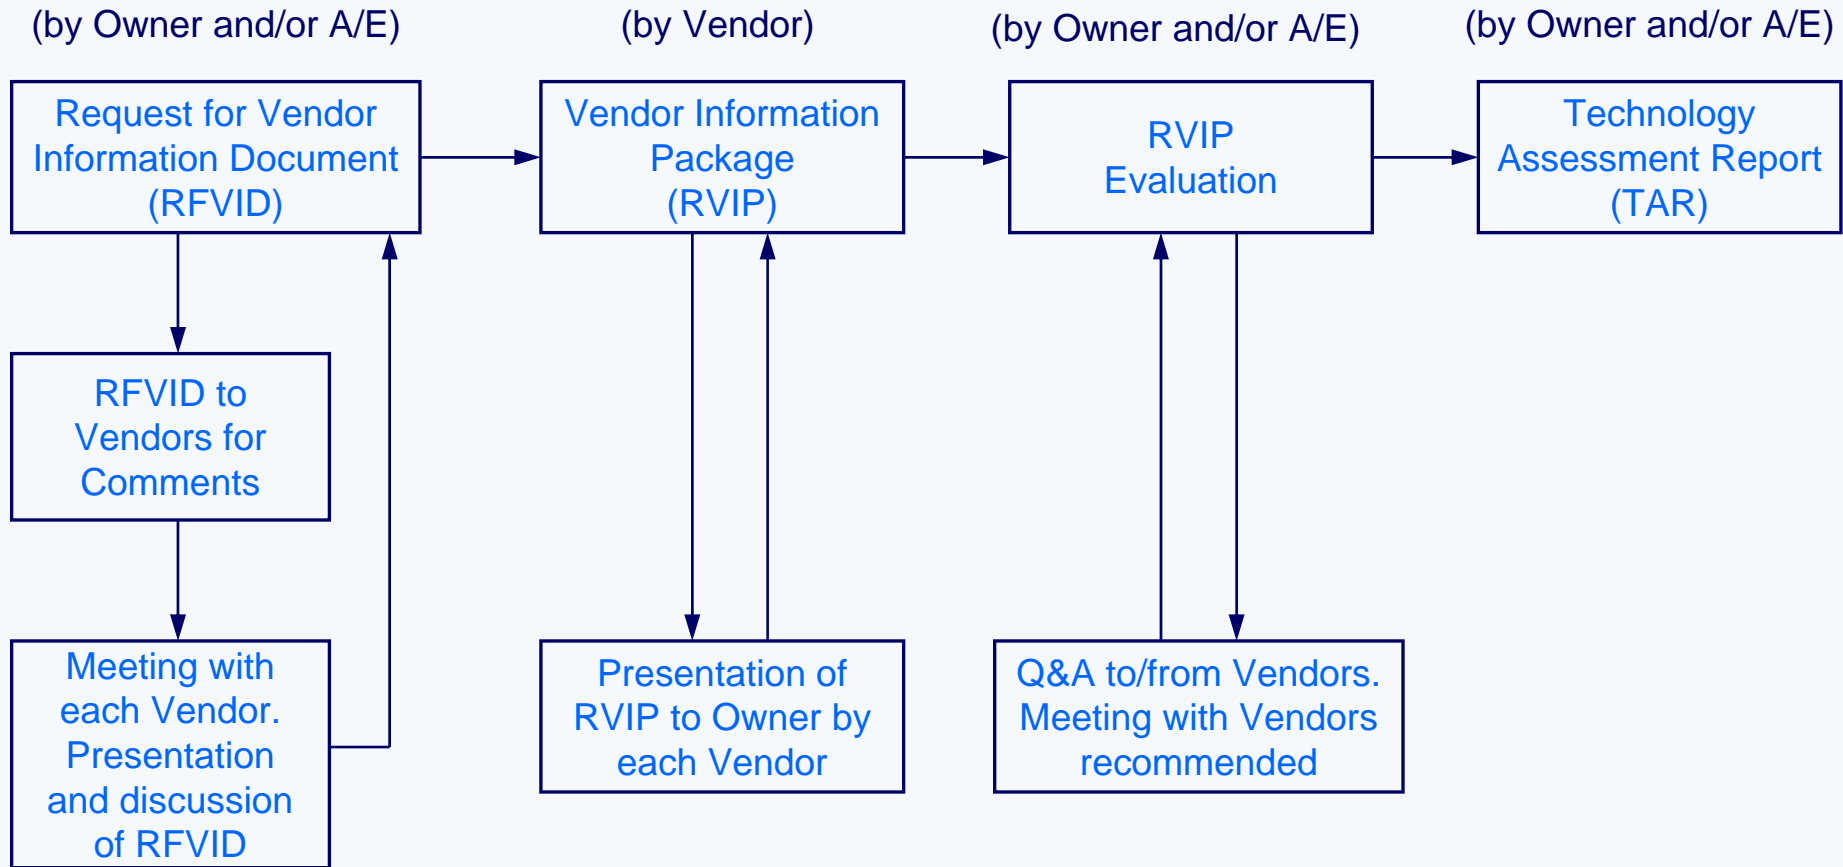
(by Owner and/or A/E)

Request for Vendor Information Document (RFVID)

RFVID to Vendors for Comments

Meeting with each Vendor. Presentation and discussion of RFVID

(by Vendor)

Vendor Information Package (RVIP)

Presentation of RVIP to Owner by each Vendor

(by Owner and/or A/E)

RVIP Evaluation

Q&A to/from Vendors. Meeting with Vendors recommended

(by Owner and/or A/E)

Technology Assessment Report (TAR)